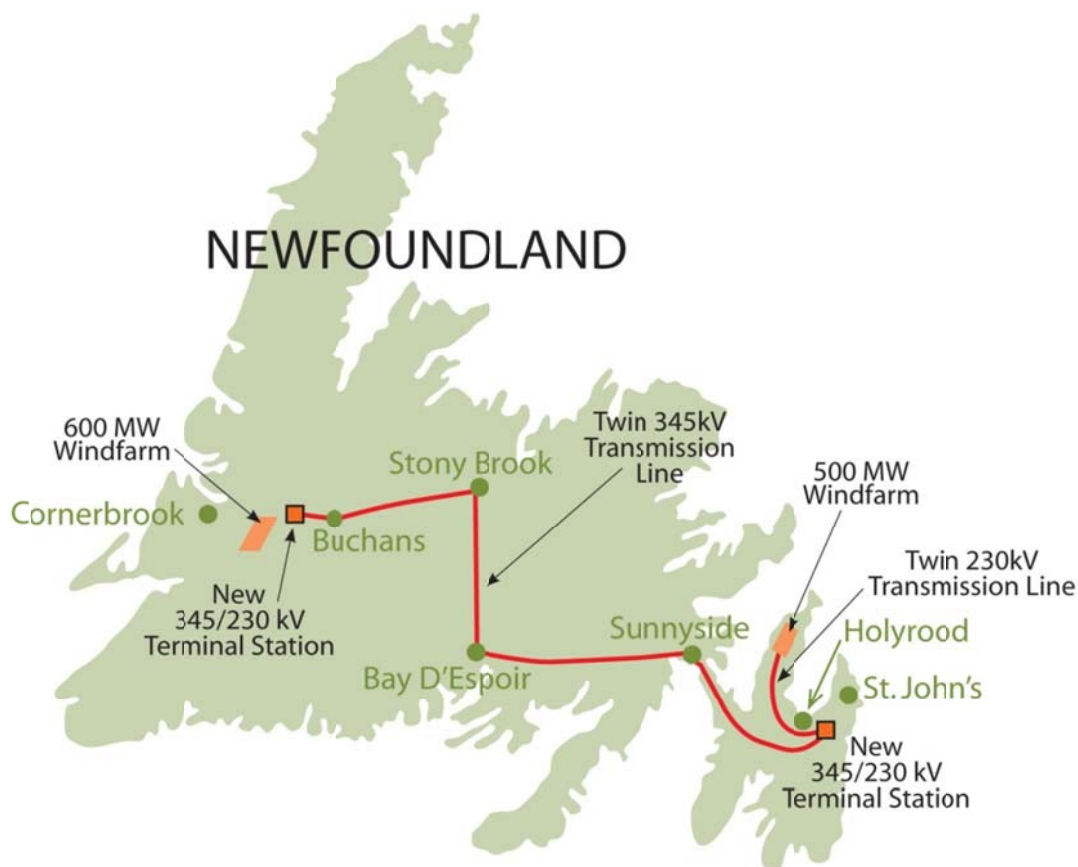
NEWFOUNDLAND

600 MW Windfarm

Cornerbrook

New 345/230 kV Terminal Station

Buchans

Stony Brook

Twin 345kV Transmission Line

Bay D'Espoir

Sunnyside

500 MW Windfarm

Twin 230kV Transmission Line

Holyrood

St. John's

New 345/230 kV Terminal Station